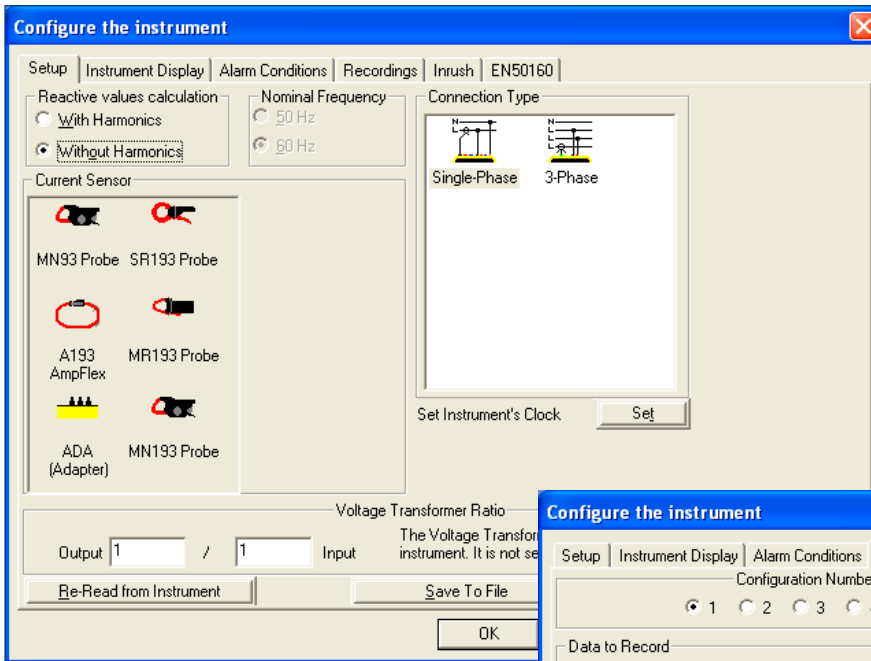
Configure the instrument

Setup | Instrument Display | Alarm Conditions | Recordings | Inrush | EN50160

Reactive values calculation
With Harmonics
Without Harmonics

Nominal Frequency
50 Hz
60 Hz

Connection Type
Single-Phase
3-Phase

Current Sensor
MN93 Probe
SR193 Probe
A193 AmpFlex
MR193 Probe
ADA (Adapter)
MN193 Probe

Set Instrument's Clock
Set

Voltage Transformer Ratio
Output 1 / 1 Input
The Voltage Transfor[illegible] instrument. It is not se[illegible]

Re-Read from Instrument
Save To File
OK

Configure the instrument
Setup | Instrument Display | Alarm Conditions
Configuration Numbe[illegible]
1 2 3 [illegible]
Data to Record